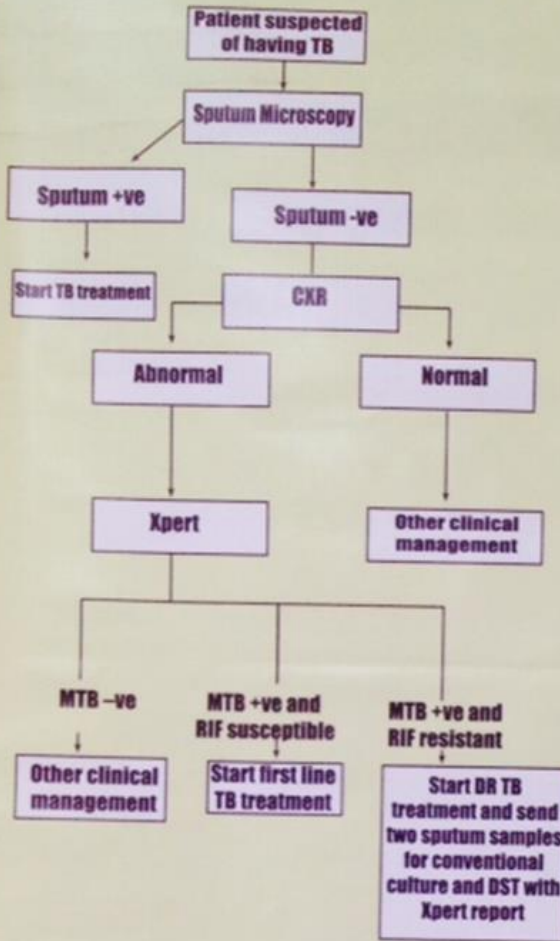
Patient suspected of having TB

Sputum Microscopy

Sputum +ve

Sputum -ve

Start TB treatment

CXR

Abnormal

Normal

Xpert

Other clinical management

MTB –ve

MTB +ve and RIF susceptible

MTB +ve and RIF resistant

Other clinical management

Start first line TB treatment

Start DR TB treatment and send two sputum samples for conventional culture and DST with Xpert report